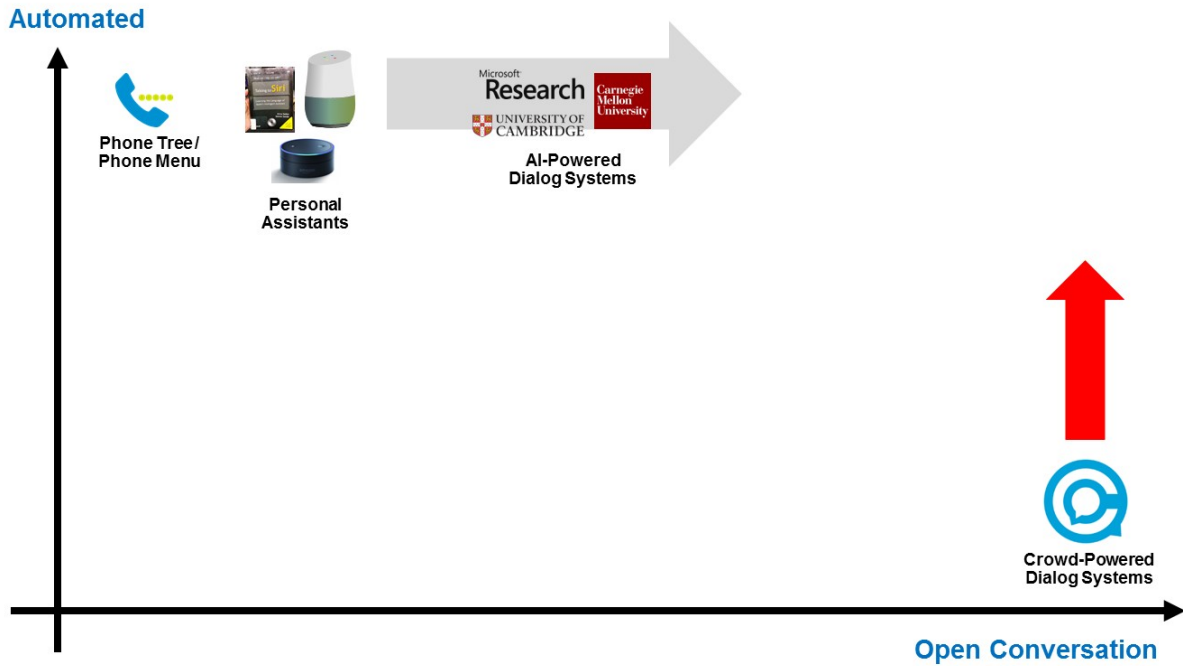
Automated

Phone Tree / Phone Menu

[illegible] Siri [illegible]

Personal Assistants

Microsoft Research

Carnegie Mellon University

UNIVERSITY OF CAMBRIDGE

AI-Powered Dialog Systems

Crowd-Powered Dialog Systems

Open Conversation